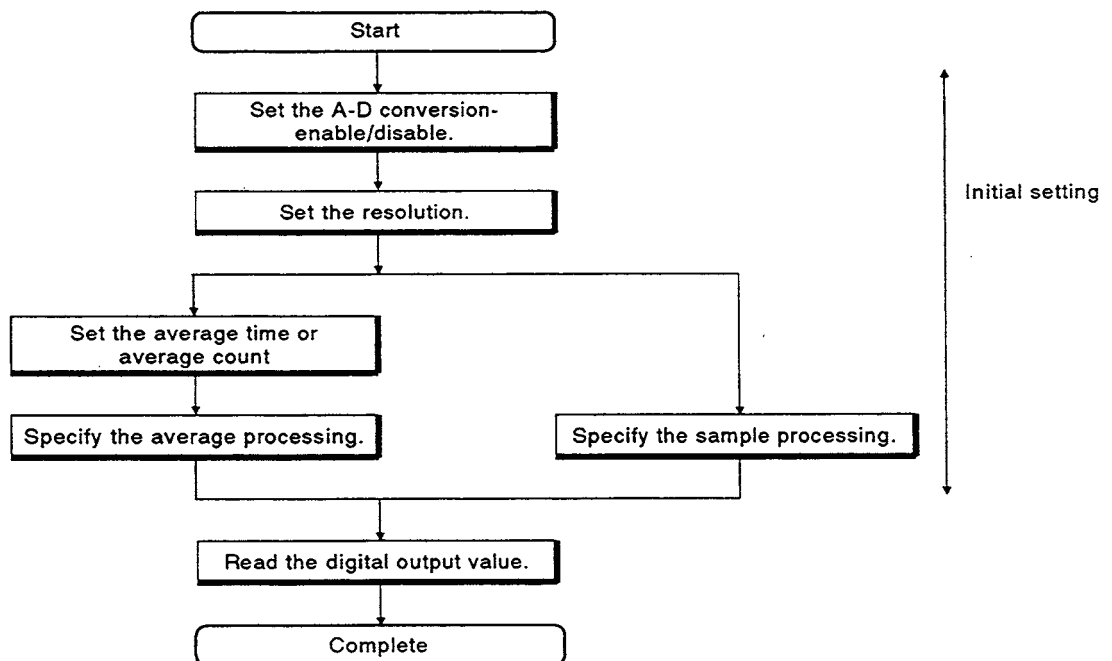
Start

Set the A-D conversion-enable/disable.

Set the resolution.

Initial setting

Set the average time or average count

Specify the average processing.

Specify the sample processing.

Read the digital output value.

Complete